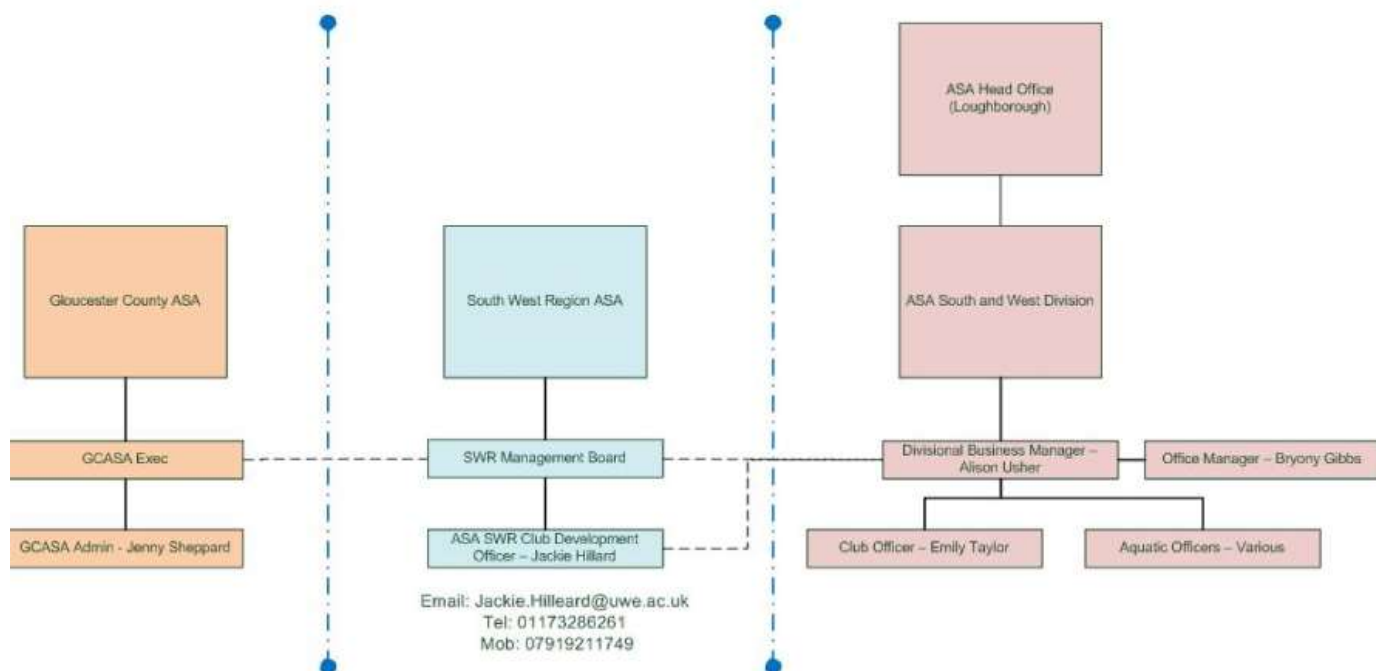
ASA Head Office (Loughborough)

Gloucester County ASA

South West Region ASA

ASA South and West Division

GCASA Exec

SWR Management Board

Divisional Business Manager – Alison Usher

Office Manager – Bryony Gibbs

GCASA Admin - Jenny Sheppard

ASA SWR Club Development Officer – Jackie Hillard

Club Officer – Emily Taylor

Aquatic Officers – Various

Email: Jackie.Hilleard@uwe.ac.uk
Tel: 01173286261
Mob: 07919211749